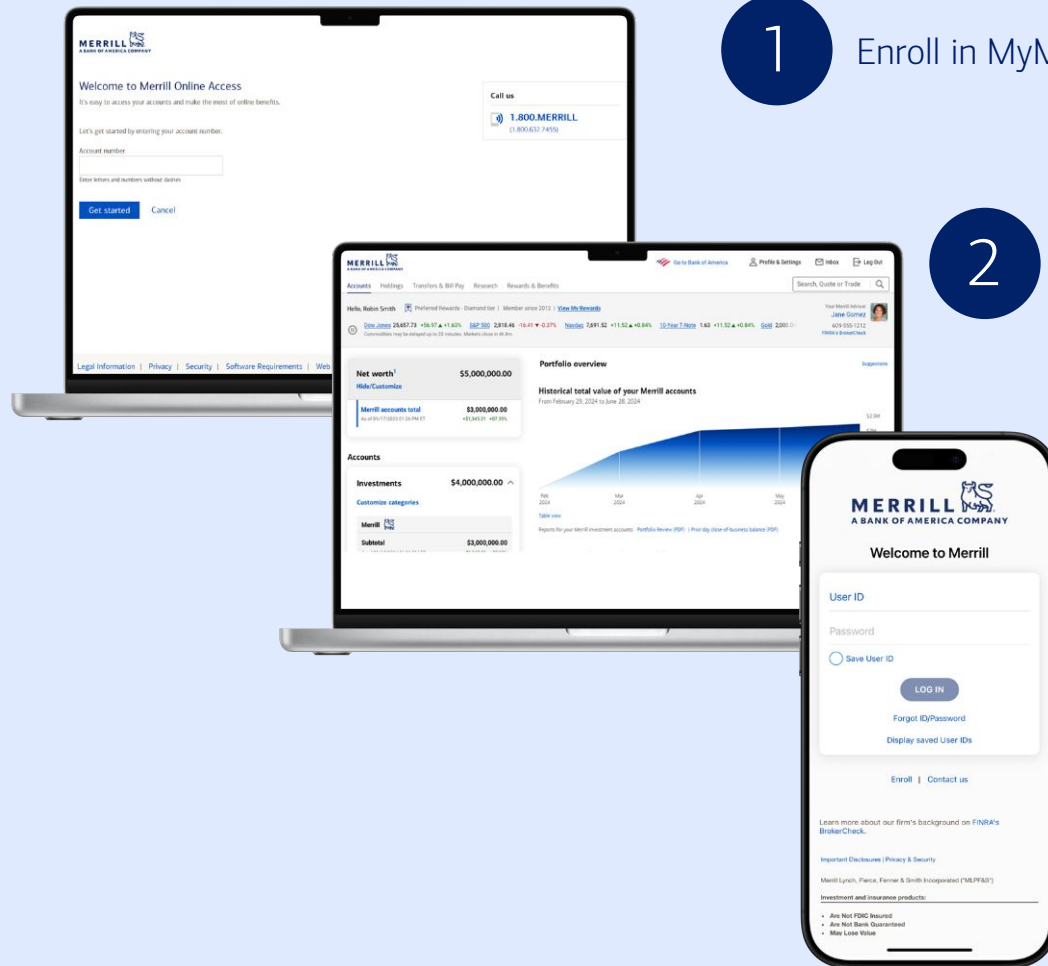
1

Enroll in MyM

2

MERRILL
A BANK OF AMERICA COMPANY

Welcome to Merrill Online Access

It's easy to access your accounts and make the most of online benefits.

Let's get started by entering your account number.

Account number

Enter letters and numbers without dashes

Get started Cancel

Call us

1.800.MERRILL
(1.800.637.7455)

Legal Information | Privacy | Security | Software Requirements | Web

MERRILL
A BANK OF AMERICA COMPANY

Go to Bank of America Profile & Settings Inbox Log Out

Accounts Holdings Transfers & Bill Pay Research Rewards & Benefits

Search, Quote or Trade

Hello, Robin Smith Preferred Rewards · Diamond tier | Member since 2013 | View My Rewards

Your Merrill Advisor Jane Gomez 609-555-1212 FINRA's BrokerCheck

Dow Jones 25,657.73 +56.97 ▲ +1.63% S&P 500 2,818.46 -16.41 ▼ -0.27% Nasdaq 7,691.52 +11.52 ▲ +0.64% 10-Year T-Note 1.63 +11.52 ▲ +0.84% Gold 2,000.0

Commodities may be delayed up to 20 minutes. Markets close in 4h 8m.

Net worth$^1$ $5,000,000.00

Hide/Customize

Merrill accounts total $3,000,000.00
As of 09/17/2023 01:26 PM ET +$1,543.51 +$7.55%

Accounts

Investments $4,000,000.00

Customize categories

Merrill

Subtotal $3,000,000.00

Portfolio overview

Suggestions

Historical total value of your Merrill accounts
From February 29, 2024 to June 28, 2024

$2.8M

Feb 2024 Mar 2024 Apr 2024 May 2024

Table view

Reports for your Merrill investment accounts: Portfolio Review (PDF) | Prior day close-of-business balance (PDF)

MERRILL
A BANK OF AMERICA COMPANY

Welcome to Merrill

User ID

Password

Save User ID

LOG IN

Forgot ID/Password

Display saved User IDs

Enroll | Contact us

Learn more about our firm's background on FINRA's BrokerCheck.

Important Disclosures | Privacy & Security

Merrill Lynch, Pierce, Fenner & Smith Incorporated ("MLPF&S")

Investment and insurance products:

• Are Not FDIC Insured
• Are Not Bank Guaranteed
• May Lose Value